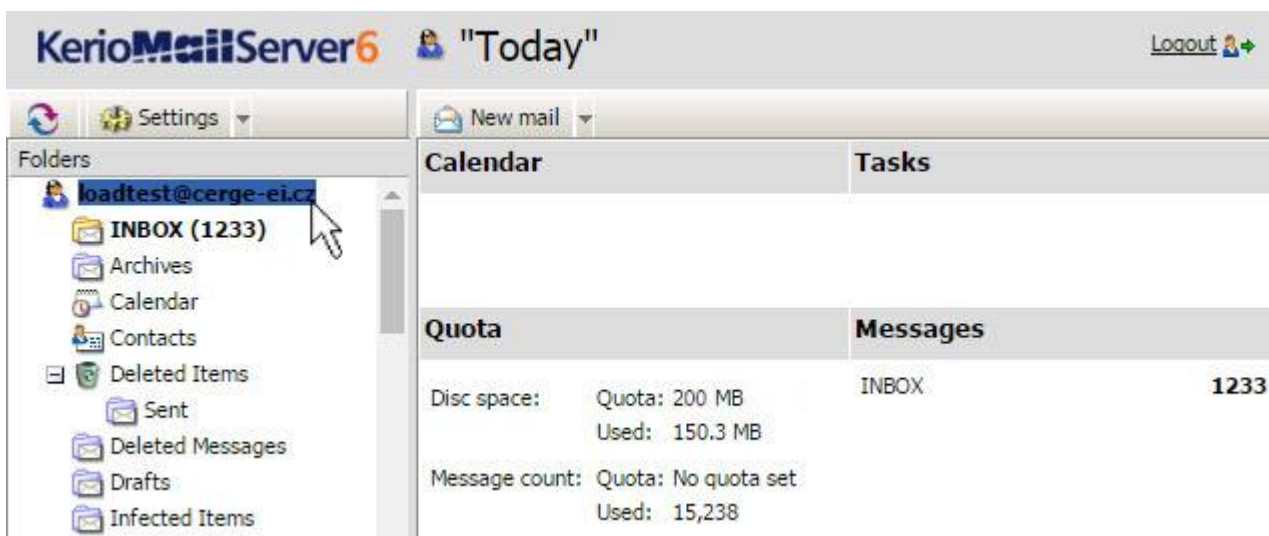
KerioMailServer6 "Today"

Logout

Settings

New mail

Folders

loadtest@cerge-ei.cz

INBOX (1233)

Archives

Calendar

Contacts

Deleted Items

Sent

Deleted Messages

Drafts

Infected Items

Calendar

Tasks

Quota

Messages

Disc space: Quota: 200 MB
Used: 150.3 MB

Message count: Quota: No quota set
Used: 15,238

INBOX 1233